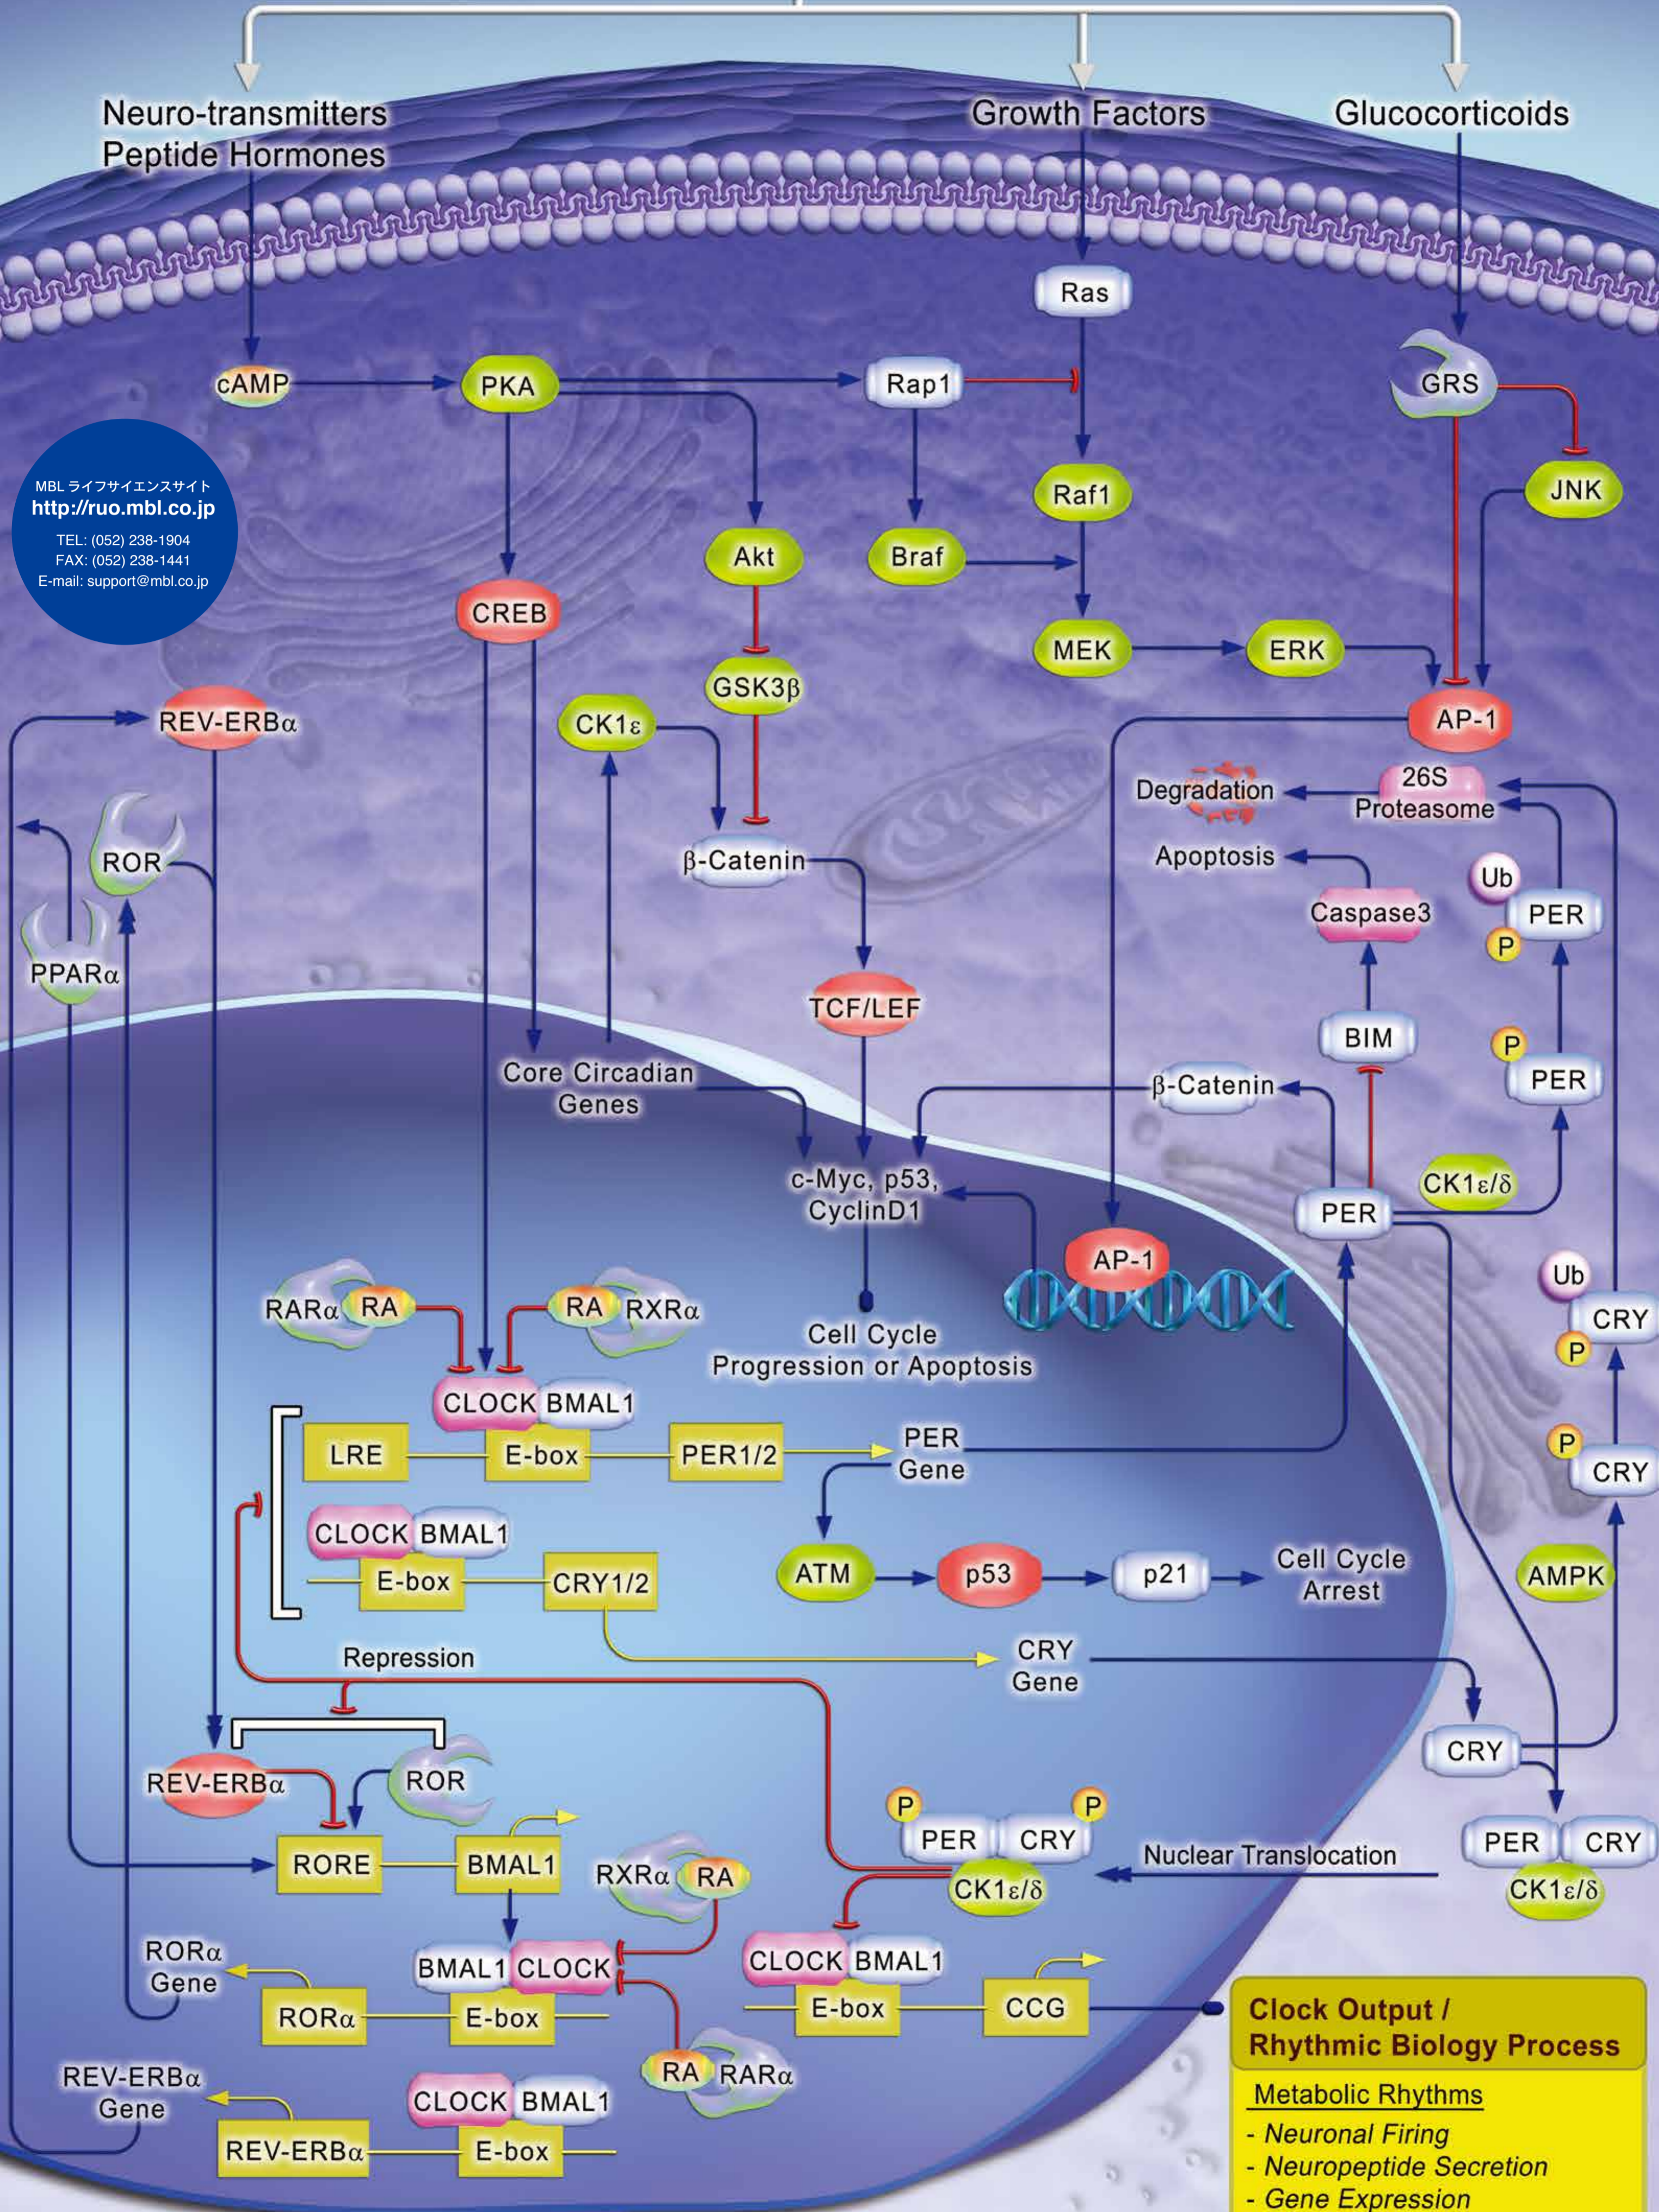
Neuro-transmitters
Peptide Hormones

Growth Factors

Glucocorticoids

Ras

cAMP

PKA

Rap1

GRS

MBL ライフサイエンスサイト
http://ruo.mbl.co.jp
TEL: (052) 238-1904
FAX: (052) 238-1441
E-mail: support@mbl.co.jp

Raf1

JNK

Akt

Braf

CREB

MEK

ERK

GSK3β

REV-ERBα

CK1ε

AP-1

26S Proteasome

Degradation

ROR

β-Catenin

Apoptosis

Ub

Caspase3

PER

P

PPARα

TCF/LEF

BIM

P

PER

Core Circadian Genes

β-Catenin

c-Myc, p53, CyclinD1

CK1ε/δ

PER

AP-1

Ub

RARα

RA

RA

RXRα

CRY

P

Cell Cycle Progression or Apoptosis

CLOCK

BMAL1

LRE

E-box

PER1/2

PER Gene

P

CRY

CLOCK

BMAL1

E-box

CRY1/2

ATM

p53

p21

Cell Cycle Arrest

AMPK

Repression

CRY Gene

CRY

REV-ERBα

ROR

P

P

PER

CRY

PER

CRY

RORE

BMAL1

RXRα

RA

Nuclear Translocation

CK1ε/δ

CK1ε/δ

RORα Gene

BMAL1

CLOCK

CLOCK

BMAL1

RORα

E-box

E-box

CCG

Clock Output / Rhythmic Biology Process

REV-ERBα Gene

RA

RARα

CLOCK

BMAL1

Metabolic Rhythms

REV-ERBα

E-box

- Neuronal Firing
- Neuropeptide Secretion
- Gene Expression